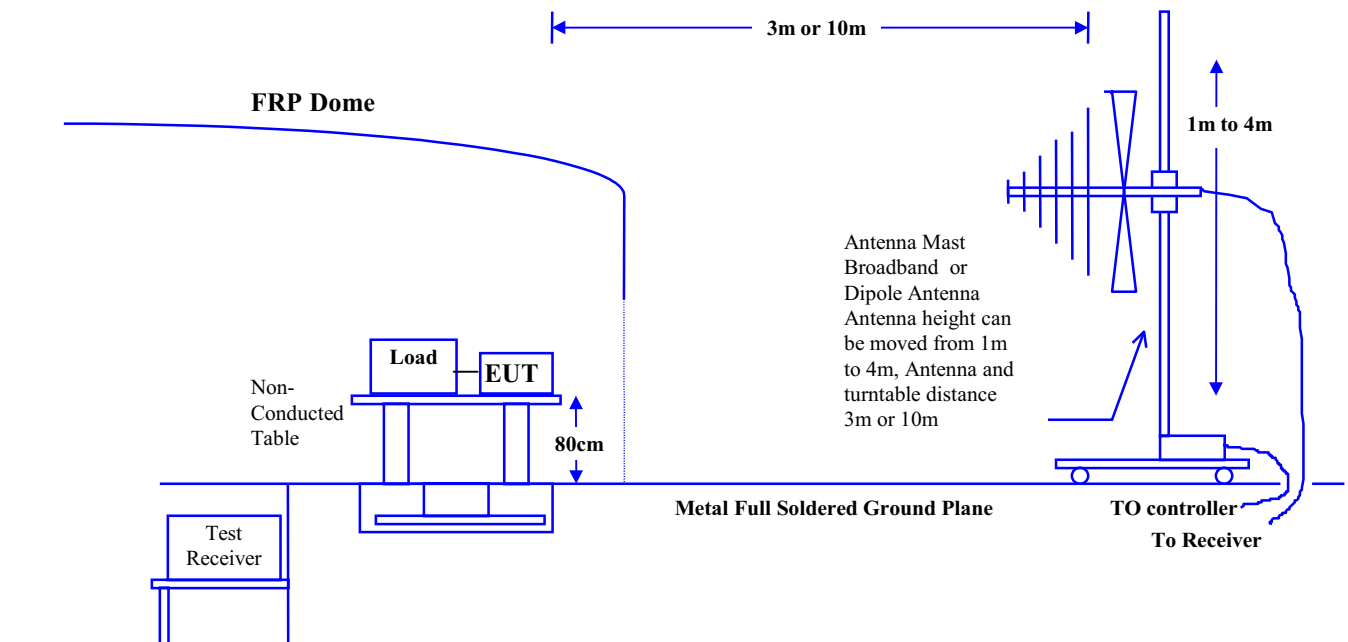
3m or 10m

FRP Dome

1m to 4m

Antenna Mast
Broadband or
Dipole Antenna
Antenna height can be moved from 1m to 4m, Antenna and turntable distance 3m or 10m

Load

EUT

Non-Conducted Table

80cm

Metal Full Soldered Ground Plane

TO controller

To Receiver

Test Receiver